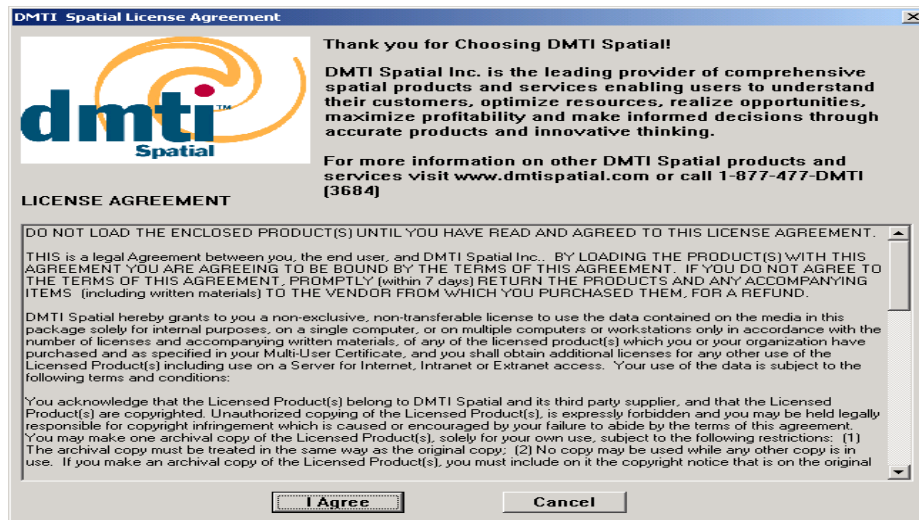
DMTI Spatial License Agreement

dmti™
Spatial

Thank you for Choosing DMTI Spatial!

DMTI Spatial Inc. is the leading provider of comprehensive spatial products and services enabling users to understand their customers, optimize resources, realize opportunities, maximize profitability and make informed decisions through accurate products and innovative thinking.

For more information on other DMTI Spatial products and services visit www.dmtispatial.com or call 1-877-477-DMTI (3684)

LICENSE AGREEMENT

DO NOT LOAD THE ENCLOSED PRODUCT(S) UNTIL YOU HAVE READ AND AGREED TO THIS LICENSE AGREEMENT.

THIS is a legal Agreement between you, the end user, and DMTI Spatial Inc.. BY LOADING THE PRODUCT(S) WITH THIS AGREEMENT YOU ARE AGREEING TO BE BOUND BY THE TERMS OF THIS AGREEMENT. IF YOU DO NOT AGREE TO THE TERMS OF THIS AGREEMENT, PROMPTLY (within 7 days) RETURN THE PRODUCTS AND ANY ACCOMPANYING ITEMS (including written materials) TO THE VENDOR FROM WHICH YOU PURCHASED THEM, FOR A REFUND.

DMTI Spatial hereby grants to you a non-exclusive, non-transferable license to use the data contained on the media in this package solely for internal purposes, on a single computer, or on multiple computers or workstations only in accordance with the number of licenses and accompanying written materials, of any of the licensed product(s) which you or your organization have purchased and as specified in your Multi-User Certificate, and you shall obtain additional licenses for any other use of the Licensed Product(s) including use on a Server for Internet, Intranet or Extranet access. Your use of the data is subject to the following terms and conditions:

You acknowledge that the Licensed Product(s) belong to DMTI Spatial and its third party supplier, and that the Licensed Product(s) are copyrighted. Unauthorized copying of the Licensed Product(s), is expressly forbidden and you may be held legally responsible for copyright infringement which is caused or encouraged by your failure to abide by the terms of this agreement. You may make one archival copy of the Licensed Product(s), solely for your own use, subject to the following restrictions: (1) The archival copy must be treated in the same way as the original copy; (2) No copy may be used while any other copy is in use. If you make an archival copy of the Licensed Product(s), you must include on it the copyright notice that is on the original

I Agree

Cancel